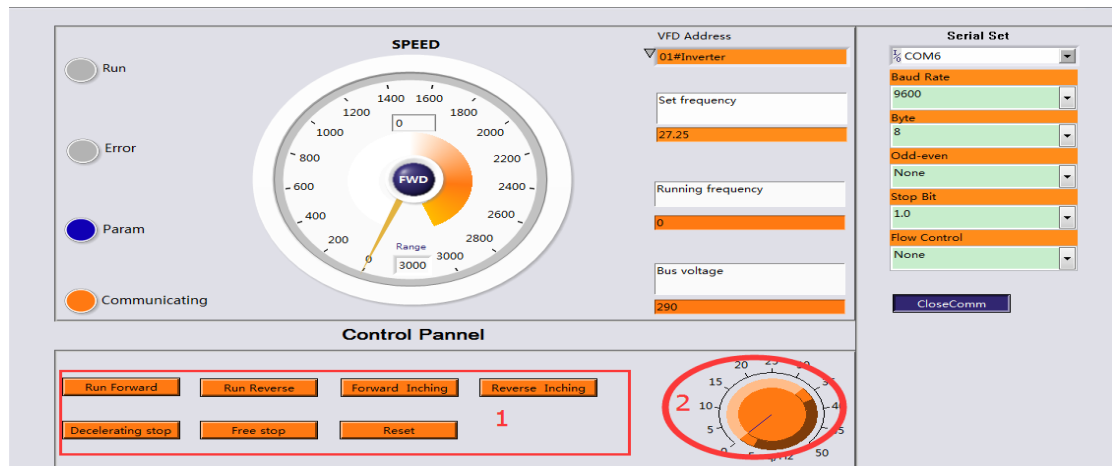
Run

Error

Param

Communicating

SPEED

1400 1600
1200 1800
1000 2000
800 2200
600 2400
400 2600
200 2800
0 3000

0

FWD

Range
3000

VFD Address
01#Inverter

Set frequency
27.25

Running frequency
0

Bus voltage
290

Serial Set
COM6
Baud Rate
9600
Byte
8
Odd-even
None
Stop Bit
1.0
Flow Control
None

CloseComm

Control Pannel

Run Forward
Run Reverse
Forward Inching
Reverse Inching
Decelerating stop
Free stop
Reset

1

2

20 25 30
15 35
10 40
5 45
0 5 50
Hz